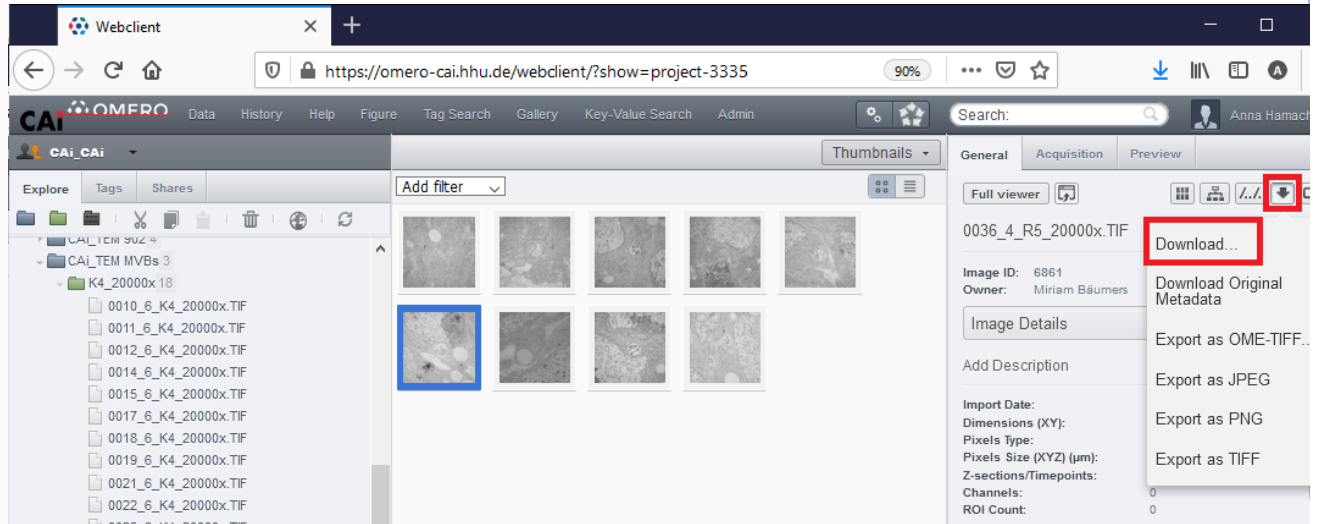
Webclient

https://omero-cai.hhu.de/webclient/?show=project-3335

90%

CAi OMERO Data History Help Figure Tag Search Gallery Key-Value Search Admin

Search:

Anna Hamach

CAi_CAi

Explore Tags Shares

CAi_TEM 902 4

CAi_TEM MVBs 3

K4_20000x 18

0010_6_K4_20000x.TIF

0011_6_K4_20000x.TIF

0012_6_K4_20000x.TIF

0014_6_K4_20000x.TIF

0015_6_K4_20000x.TIF

0017_6_K4_20000x.TIF

0018_6_K4_20000x.TIF

0019_6_K4_20000x.TIF

0021_6_K4_20000x.TIF

0022_6_K4_20000x.TIF

Thumbnails

Add filter

General Acquisition Preview

Full viewer

0036_4_R5_20000x.TIF

Image ID: 6861

Owner: Miriam Bäumers

Image Details

Add Description

Import Date:

Dimensions (XY):

Pixels Type:

Pixels Size (XYZ) (µm):

Z-sections/Timepoints:

Channels: 0

ROI Count: 0

Download...

Download Original Metadata

Export as OME-TIFF...

Export as JPEG

Export as PNG

Export as TIFF